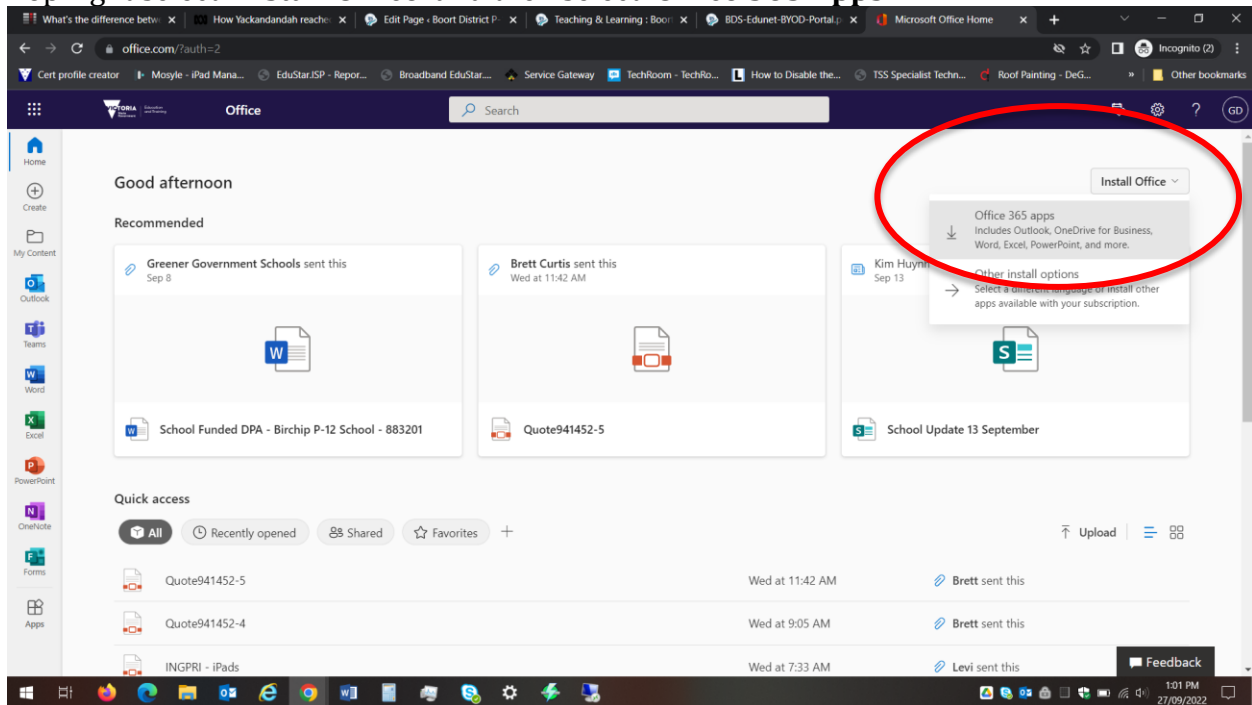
What's the difference betw | How Yackandandah reache | Edit Page ‹ Boort District P | Teaching & Learning : Boor | BDS-Edunet-BYOD-Portal.p | Microsoft Office Home

office.com/?auth=2

Incognito (2)

Cert profile creator | Mosyle - iPad Mana... | EduStar.ISP - Repor... | Broadband EduStar.... | Service Gateway | TechRoom - TechRo... | How to Disable the... | TSS Specialist Techn... | Roof Painting - DeG... | Other bookmarks

Office

Search

GD

Home
Create
My Content
Outlook
Teams
Word
Excel
PowerPoint
OneNote
Forms
Apps

Good afternoon

Install Office

Office 365 apps
Includes Outlook, OneDrive for Business, Word, Excel, PowerPoint, and more.

Other install options
Select a different language or install other apps available with your subscription.

Recommended

Greener Government Schools sent this
Sep 8

Brett Curtis sent this
Wed at 11:42 AM

Kim Huynh
Sep 13

School Funded DPA - Birchip P-12 School - 883201

Quote941452-5

School Update 13 September

Quick access

All | Recently opened | Shared | Favorites

Upload

| Quote941452-5 | Wed at 11:42 AM | Brett sent this |
|---|---|---|
| Quote941452-4 | Wed at 9:05 AM | Brett sent this |
| INGPRI - iPads | Wed at 7:33 AM | Levi sent this |

Feedback

1:01 PM
27/09/2022